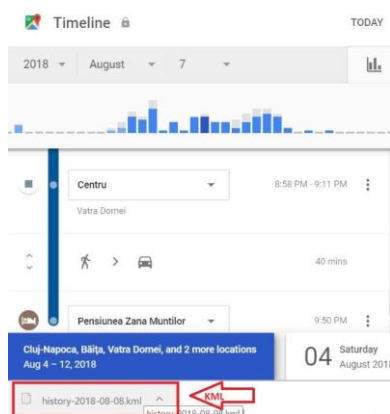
Timeline

TODAY

2018 August 7

Centru

8:58 PM - 9:11 PM

Vatra Dornei

40 mins

Pensiunea Zana Muntilor

9:50 PM

Cluj-Napoca, Băița, Vatra Dornei, and 2 more locations
Aug 4 – 12, 2018

04 Saturday
August 2018

history-2018-08-08.kml

KML

history-2018-08-08.kml